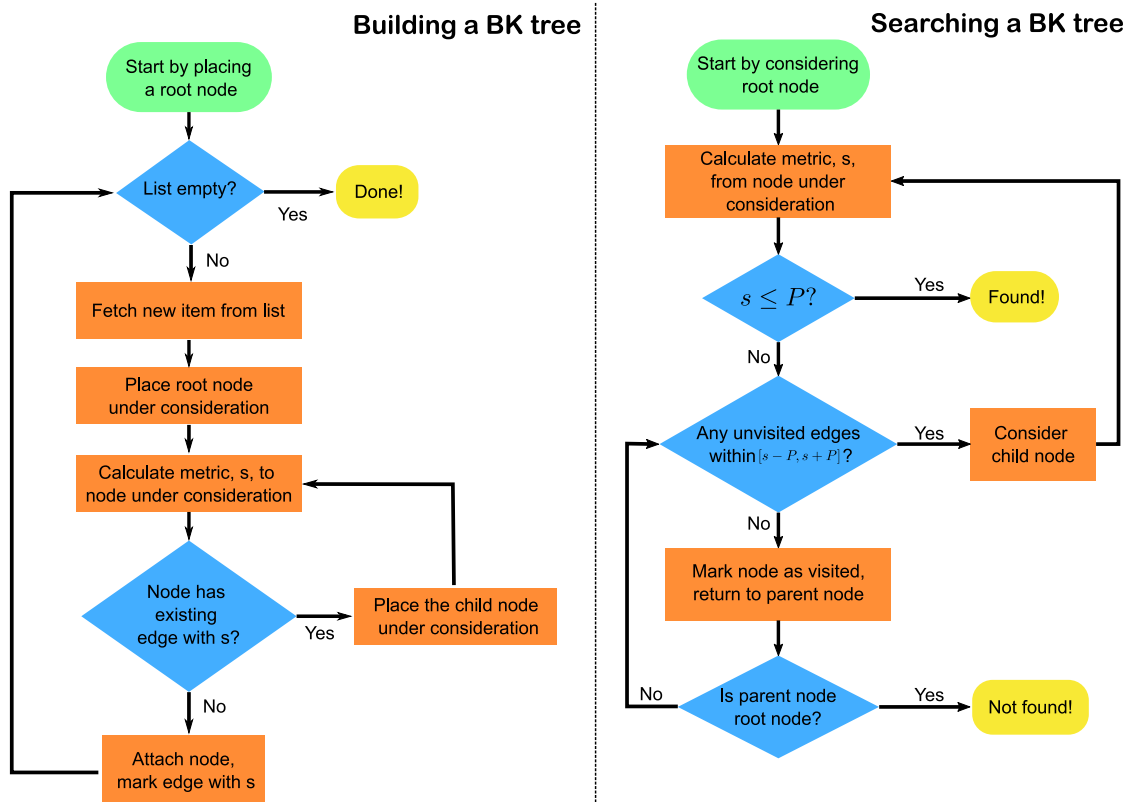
Building a BK tree

Start by placing a root node

List empty?

Yes

Done!

No

Fetch new item from list

Place root node under consideration

Calculate metric, s, to node under consideration

Node has existing edge with s?

Yes

Place the child node under consideration

No

Attach node, mark edge with s

Searching a BK tree

Start by considering root node

Calculate metric, s, from node under consideration

$s \leq P?$

Yes

Found!

No

Any unvisited edges within $[s-P, s+P]$?

Yes

Consider child node

No

Mark node as visited, return to parent node

No

Is parent node root node?

Yes

Not found!